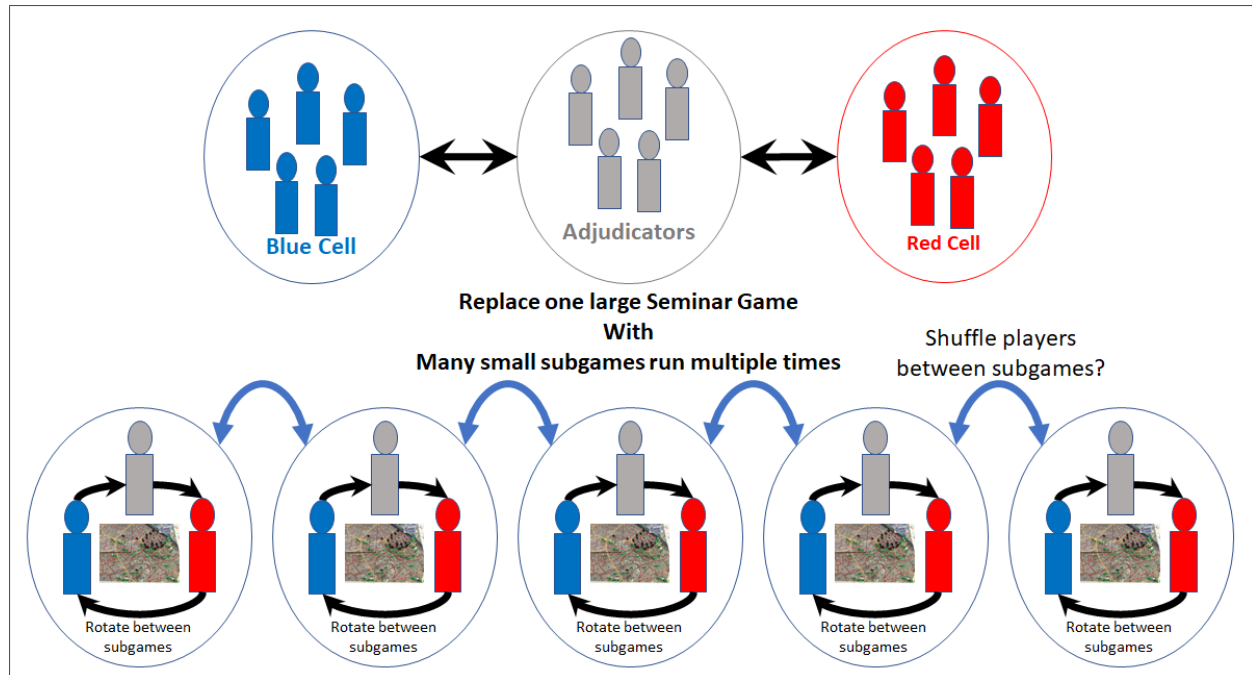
Blue Cell

Adjudicators

Red Cell

Replace one large Seminar Game
With
Many small subgames run multiple times

Shuffle players between subgames?

Rotate between subgames

Rotate between subgames

Rotate between subgames

Rotate between subgames

Rotate between subgames